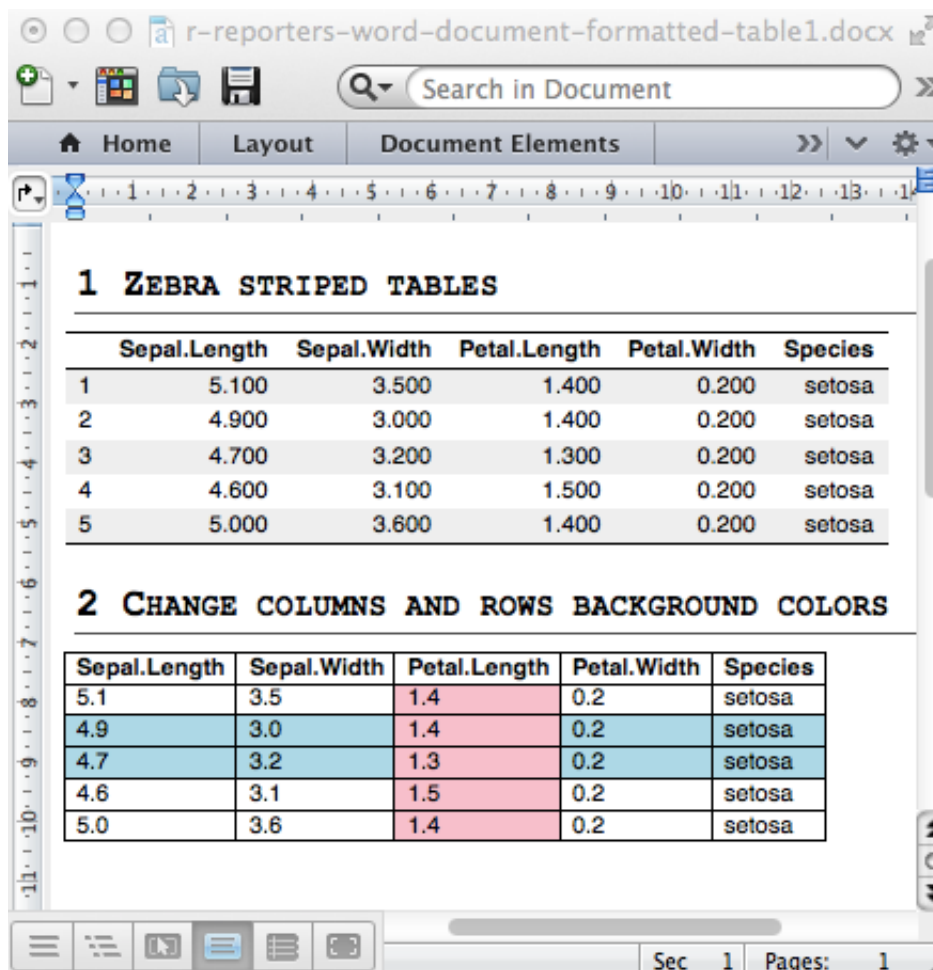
r-reporters-word-document-formatted-table1.docx

Search in Document

Home | Layout | Document Elements

1 · 2 · 3 · 4 · 5 · 6 · 7 · 8 · 9 · 10 · 11 · 12 · 13 · 14

1 ZEBRA STRIPED TABLES

| | Sepal.Length | Sepal.Width | Petal.Length | Petal.Width | Species |
|---|---|---|---|---|---|
| 1 | 5.100 | 3.500 | 1.400 | 0.200 | setosa |
| 2 | 4.900 | 3.000 | 1.400 | 0.200 | setosa |
| 3 | 4.700 | 3.200 | 1.300 | 0.200 | setosa |
| 4 | 4.600 | 3.100 | 1.500 | 0.200 | setosa |
| 5 | 5.000 | 3.600 | 1.400 | 0.200 | setosa |

2 CHANGE COLUMNS AND ROWS BACKGROUND COLORS

| Sepal.Length | Sepal.Width | Petal.Length | Petal.Width | Species |
|---|---|---|---|---|
| 5.1 | 3.5 | 1.4 | 0.2 | setosa |
| 4.9 | 3.0 | 1.4 | 0.2 | setosa |
| 4.7 | 3.2 | 1.3 | 0.2 | setosa |
| 4.6 | 3.1 | 1.5 | 0.2 | setosa |
| 5.0 | 3.6 | 1.4 | 0.2 | setosa |

Sec 1 | Pages: 1